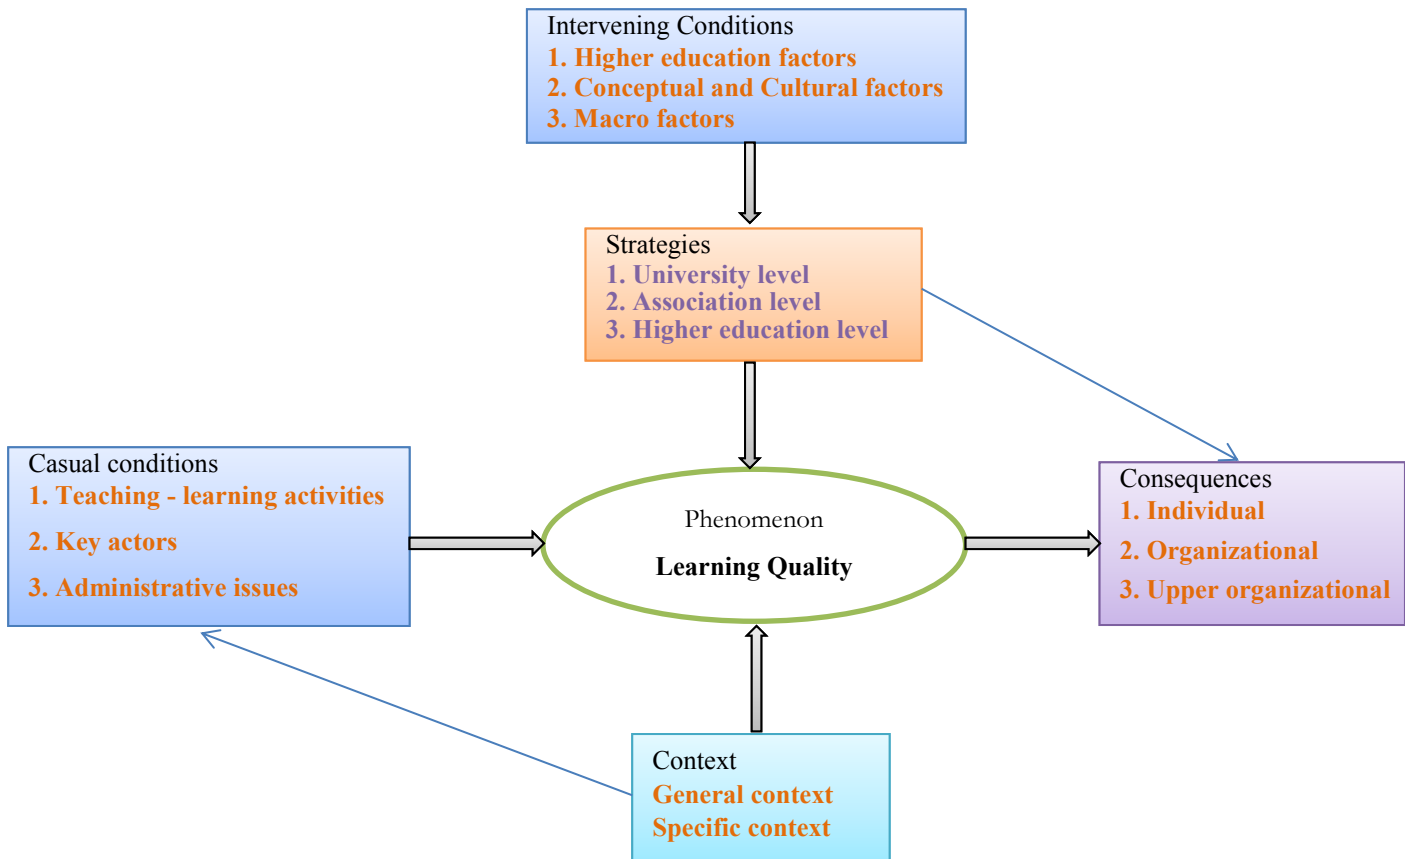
Intervening Conditions
1. Higher education factors
2. Conceptual and Cultural factors
3. Macro factors

Strategies
1. University level
2. Association level
3. Higher education level

Casual conditions
1. Teaching - learning activities
2. Key actors
3. Administrative issues

Phenomenon
Learning Quality

Consequences
1. Individual
2. Organizational
3. Upper organizational

Context
General context
Specific context